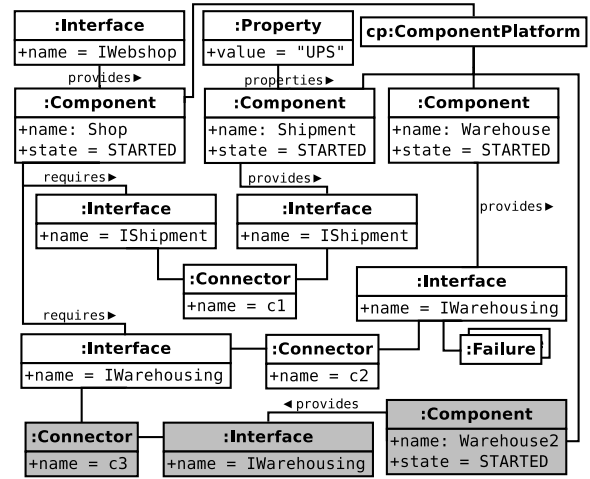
:Interface
+name = IWebshop

:Property
+value = "UPS"

cp:ComponentPlatform

provides ▸

properties ▸

:Component
+name: Shop
+state = STARTED

:Component
+name: Shipment
+state = STARTED

:Component
+name: Warehouse
+state = STARTED

requires ▸

provides ▸

provides ▸

:Interface
+name = IShipment

:Interface
+name = IShipment

:Connector
+name = c1

:Interface
+name = IWarehousing

requires ▸

:Failure

:Interface
+name = IWarehousing

:Connector
+name = c2

◂ provides

:Component
+name: Warehouse2
+state = STARTED

:Connector
+name = c3

:Interface
+name = IWarehousing